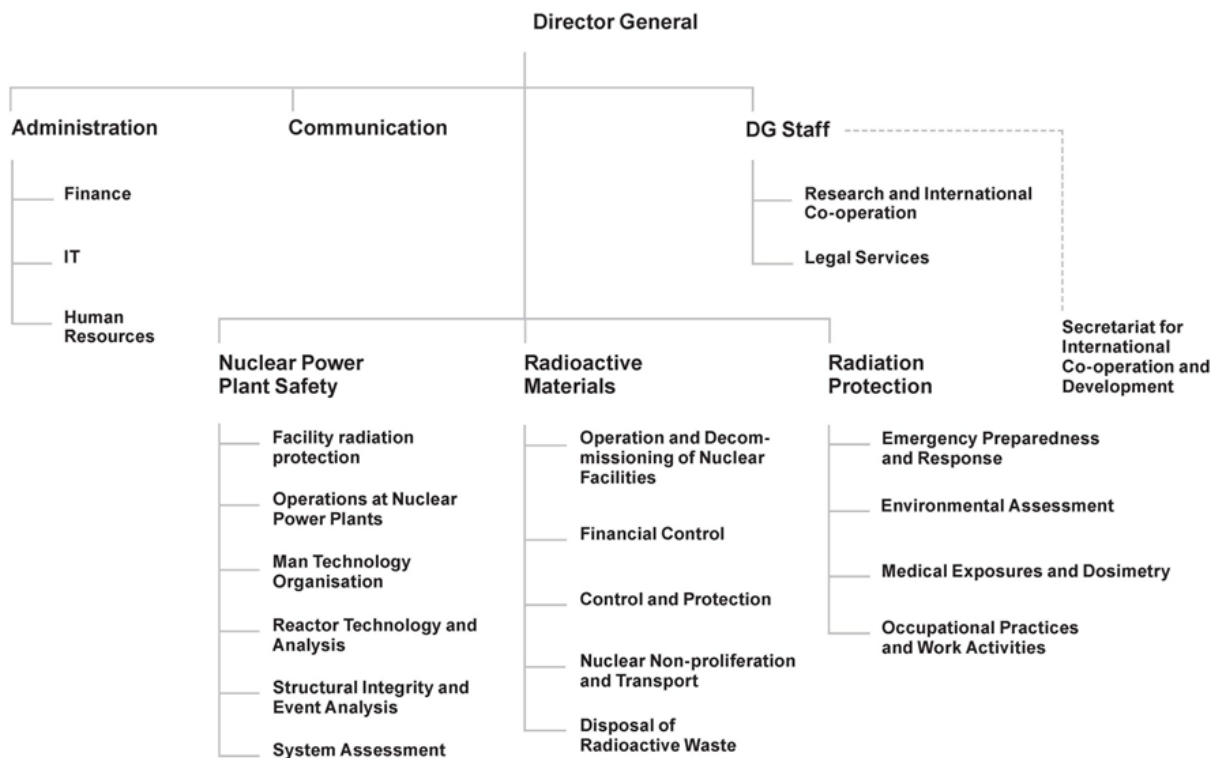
Director General

Administration

Finance

IT

Human Resources

Communication

DG Staff

Research and International Co-operation

Legal Services

Secretariat for International Co-operation and Development

Nuclear Power Plant Safety

Facility radiation protection

Operations at Nuclear Power Plants

Man Technology Organisation

Reactor Technology and Analysis

Structural Integrity and Event Analysis

System Assessment

Radioactive Materials

Operation and Decommissioning of Nuclear Facilities

Financial Control

Control and Protection

Nuclear Non-proliferation and Transport

Disposal of Radioactive Waste

Radiation Protection

Emergency Preparedness and Response

Environmental Assessment

Medical Exposures and Dosimetry

Occupational Practices and Work Activities